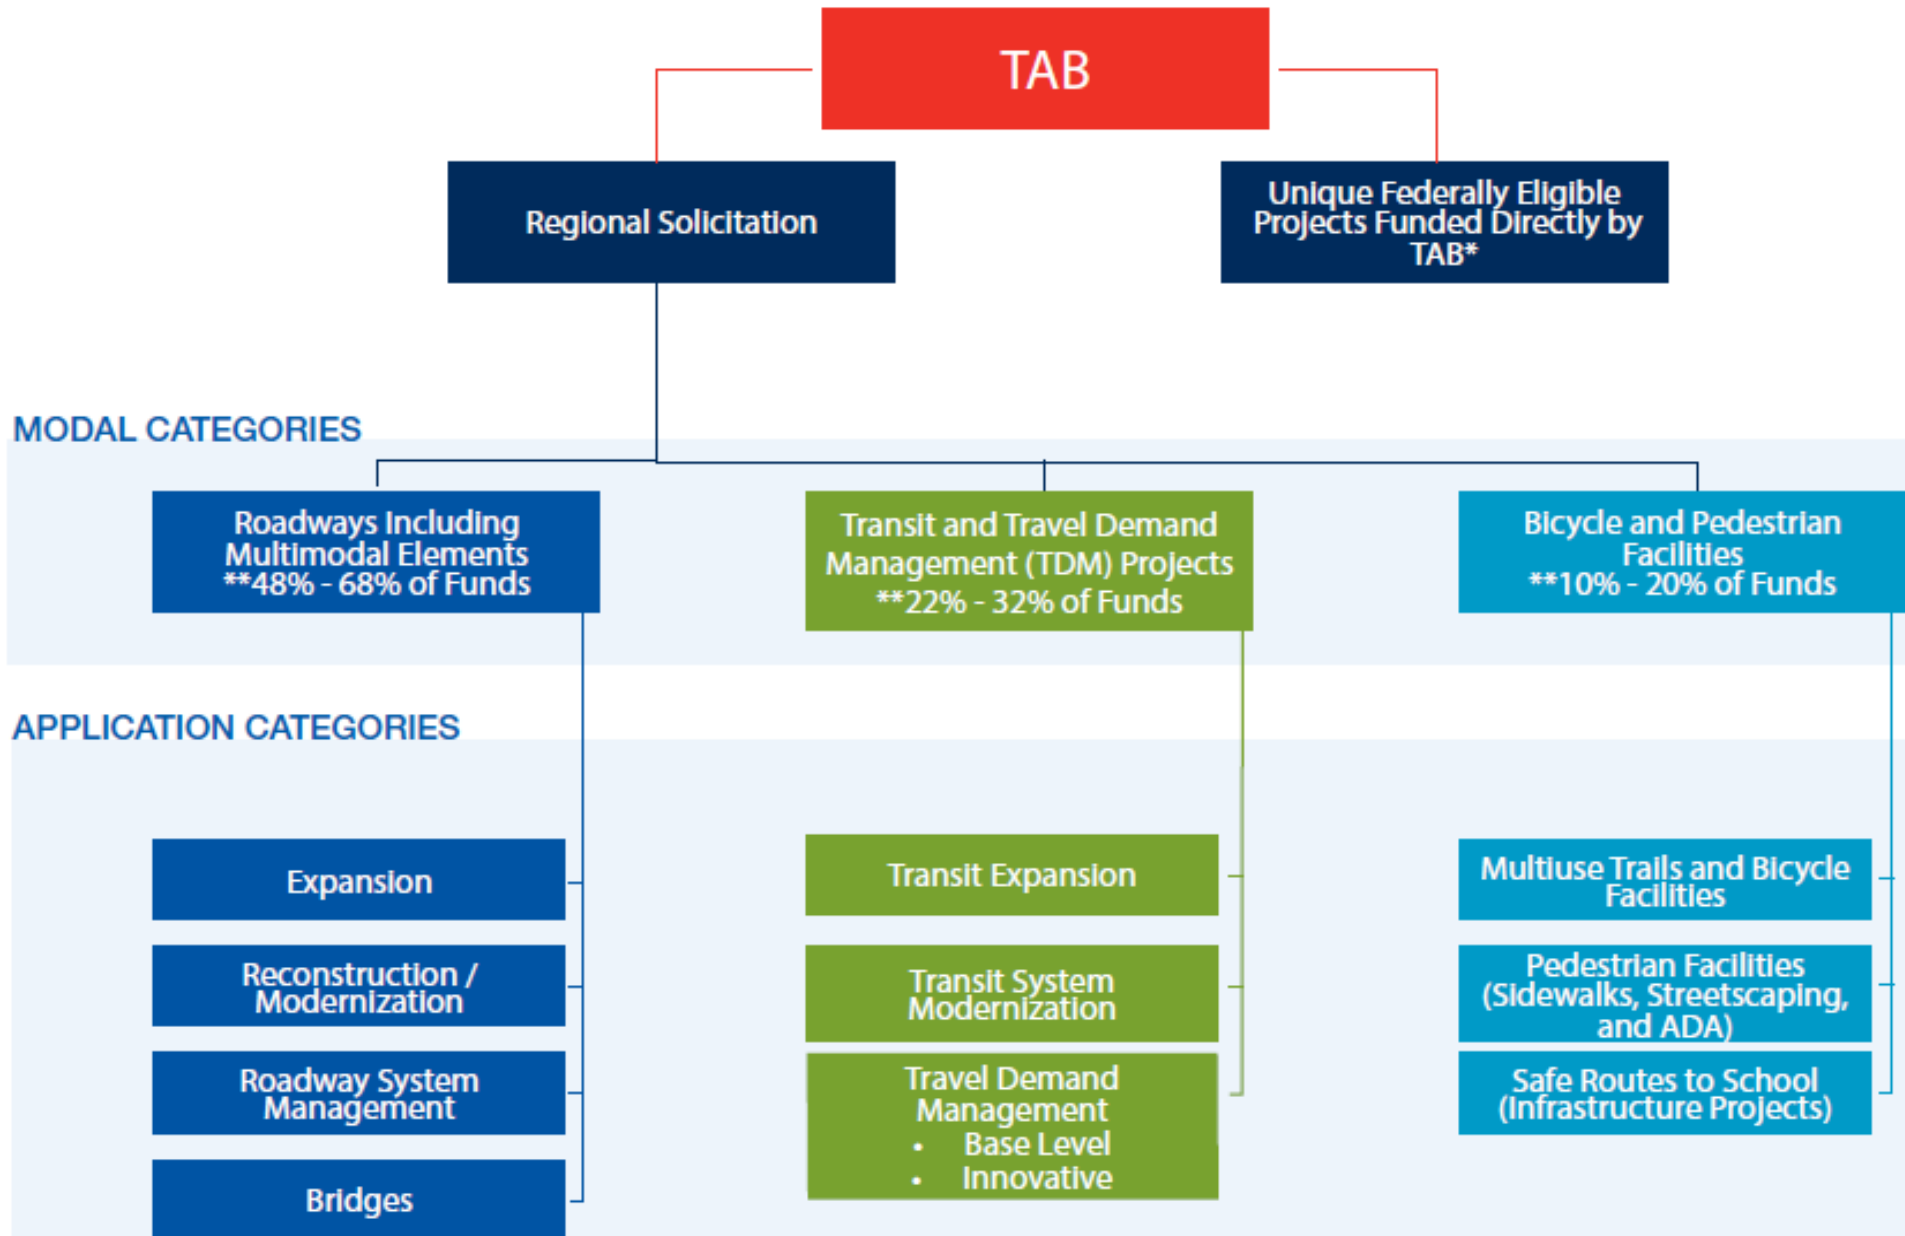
TAB

Regional Solicitation

Unique Federally Eligible Projects Funded Directly by TAB*

MODAL CATEGORIES

Roadways Including Multimodal Elements **48% - 68% of Funds

Transit and Travel Demand Management (TDM) Projects **22% - 32% of Funds

Bicycle and Pedestrian Facilities **10% - 20% of Funds

APPLICATION CATEGORIES

Expansion

Reconstruction / Modernization

Roadway System Management

Bridges

Transit Expansion

Transit System Modernization

Travel Demand Management
• Base Level
• Innovative

Multiuse Trails and Bicycle Facilities

Pedestrian Facilities (Sidewalks, Streetscaping, and ADA)

Safe Routes to School (Infrastructure Projects)